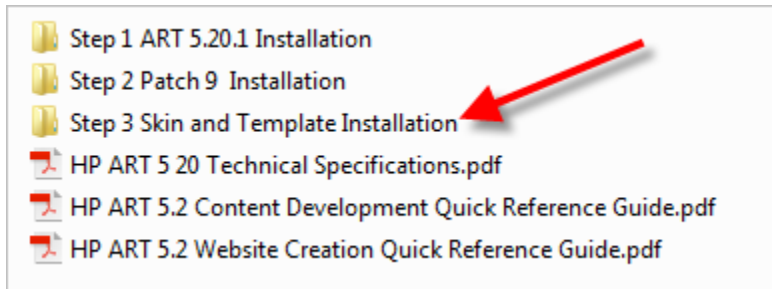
Step 1 ART 5.20.1 Installation
Step 2 Patch 9 Installation
Step 3 Skin and Template Installation
HP ART 5 20 Technical Specifications.pdf
HP ART 5.2 Content Development Quick Reference Guide.pdf
HP ART 5.2 Website Creation Quick Reference Guide.pdf